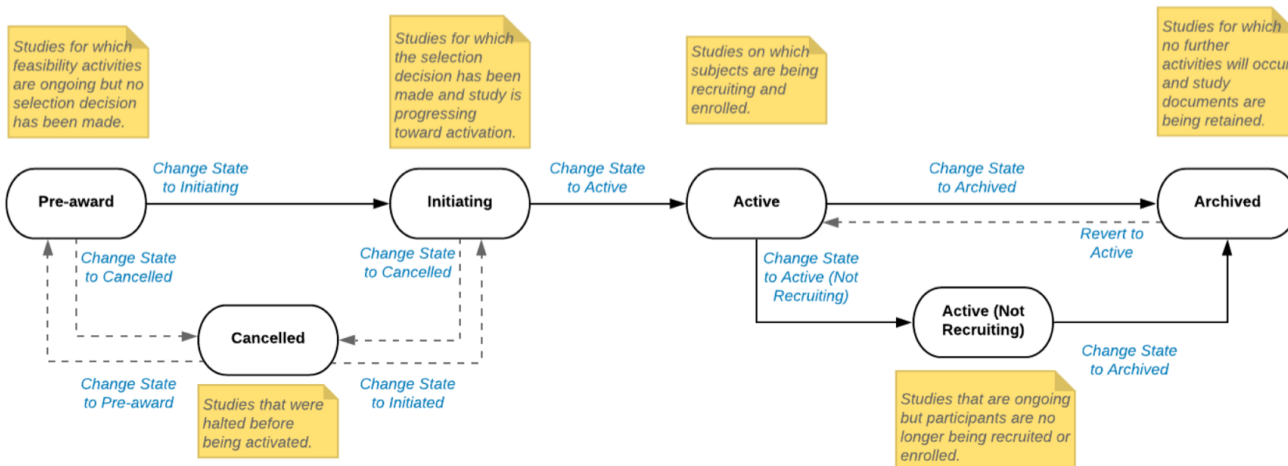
Studies for which feasibility activities are ongoing but no selection decision has been made.

Studies for which the selection decision has been made and study is progressing toward activation.

Studies on which subjects are being recruiting and enrolled.

Studies for which no further activities will occur and study documents are being retained.

Pre-award

Change State to Initiating

Initiating

Change State to Active

Active

Change State to Archived

Archived

Revert to Active

Change State to Cancelled

Change State to Cancelled

Change State to Active (Not Recruiting)

Cancelled

Active (Not Recruiting)

Change State to Archived

Change State to Pre-award

Change State to Initiated

Studies that were halted before being activated.

Studies that are ongoing but participants are no longer being recruited or enrolled.